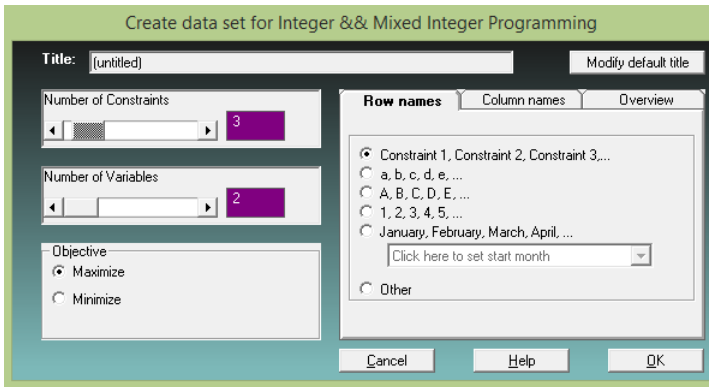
Create data set for Integer && Mixed Integer Programming

Title: (untitled)

Modify default title

Number of Constraints

3

Number of Variables

2

Objective

Maximize

Minimize

Row names | Column names | Overview

Constraint 1, Constraint 2, Constraint 3,...

a, b, c, d, e, ...

A, B, C, D, E, ...

1, 2, 3, 4, 5, ...

January, February, March, April, ...

Click here to set start month

Other

Cancel

Help

OK